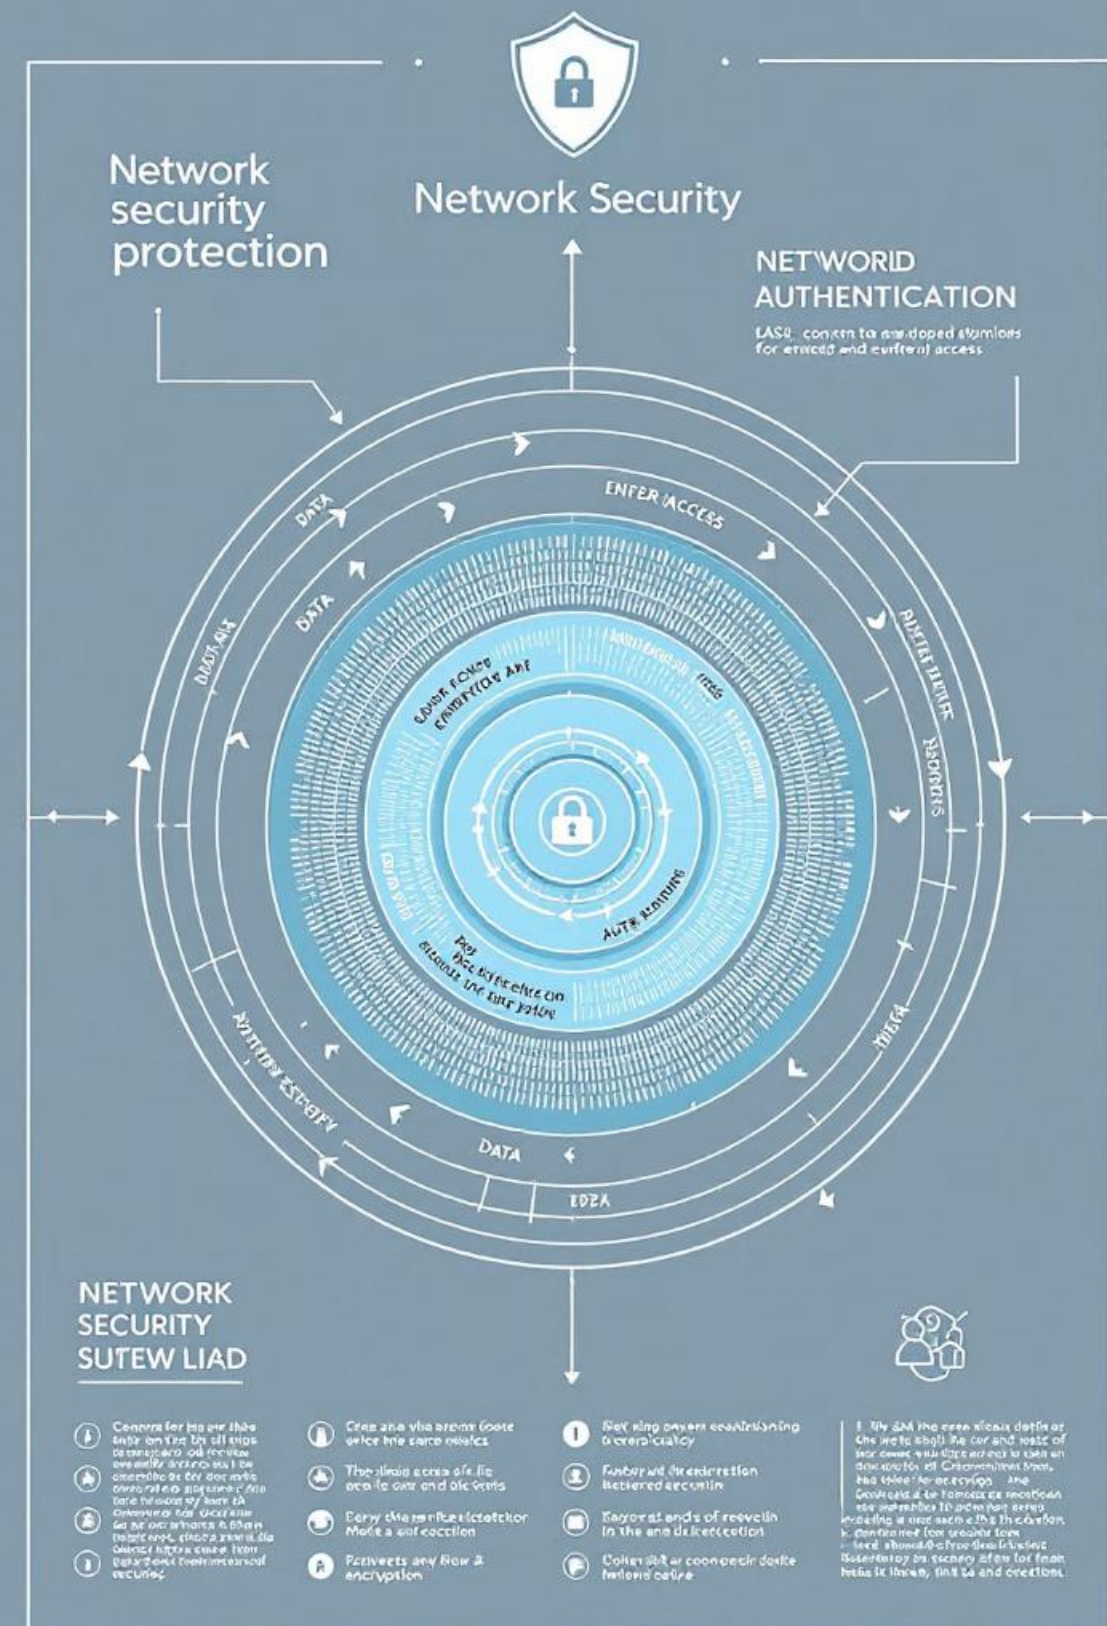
Network security protection

Network Security

NET'WORID AUTHENTICATION

LASE conten ta enudoped stamlors for erwcdd and eurftenl access

DATA

ENFER ACCESS

DATA

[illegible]

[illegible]

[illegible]

AUTH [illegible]

DATA

EDZA

NETWORK SECURITY SUTEW LIAD

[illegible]

Cree ane vha areme foote oelce bre carce eweles

Thealain ecras ale lle ocelle ewr and ale seris

Eery cha ramlte kicteckor Mode a eol ecction

Fenveets any Raw & encryption

Ble ring ceyem eeaainaning acerelcialicy

Fantoy ad dre endretion tecliered eecutlin

Eayore al ands of reovelin in the ane dekeecction

Collenslat ar coenpecir docke Netoria eelre

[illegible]